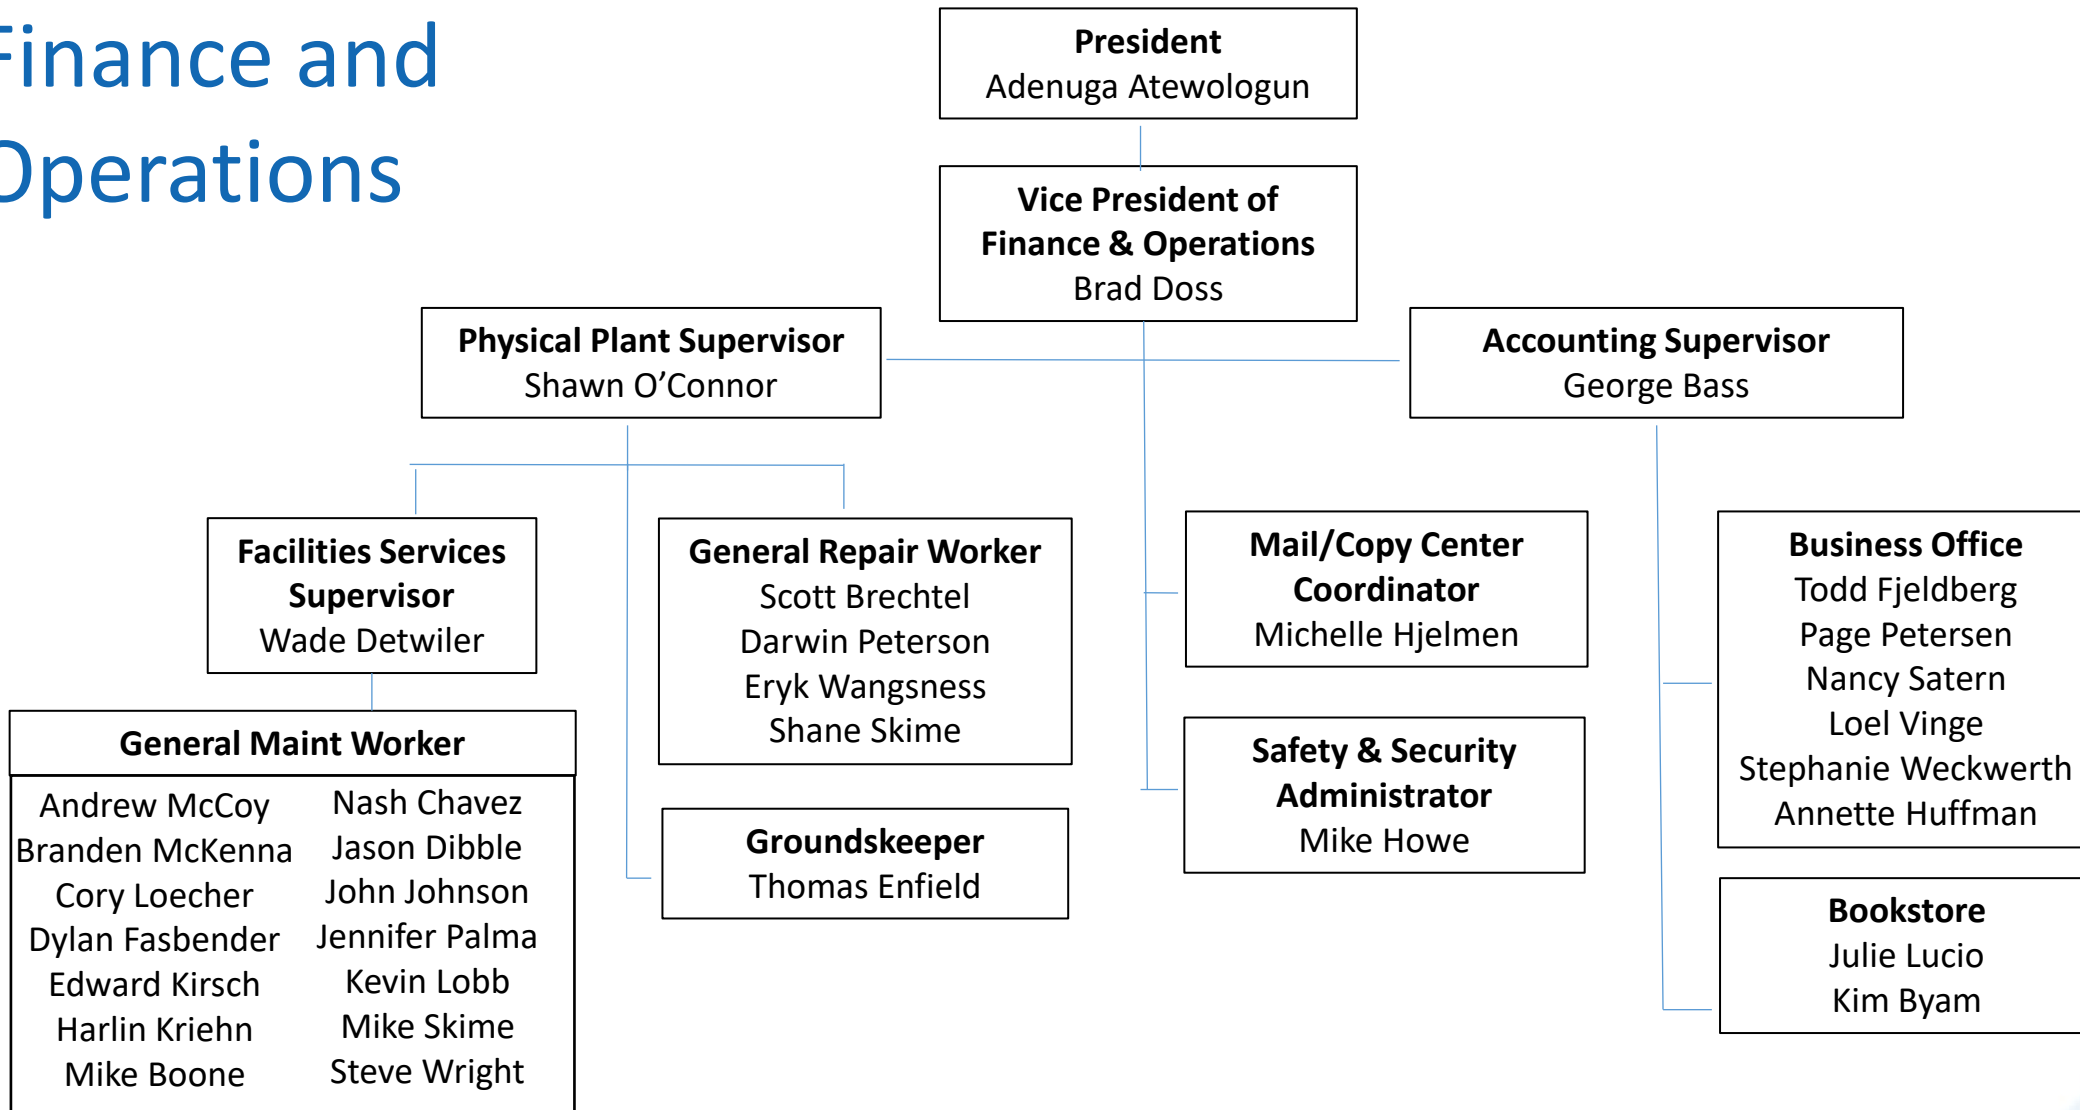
inance and Operations

President
Adenuga Atewologun

Vice President of Finance & Operations
Brad Doss

Physical Plant Supervisor
Shawn O'Connor

Accounting Supervisor
George Bass

Facilities Services Supervisor
Wade Detwiler

General Repair Worker
Scott Brechtel
Darwin Peterson
Eryk Wangsness
Shane Skime

Mail/Copy Center Coordinator
Michelle Hjelmen

Business Office
Todd Fjeldberg
Page Petersen
Nancy Satern
Loel Vinge
Stephanie Weckwerth
Annette Huffman

General Maint Worker

| Andrew McCoy | Nash Chavez |
|---|---|
| Branden McKenna | Jason Dibble |
| Cory Loecher | John Johnson |
| Dylan Fasbender | Jennifer Palma |
| Edward Kirsch | Kevin Lobb |
| Harlin Kriehn | Mike Skime |
| Mike Boone | Steve Wright |

Safety & Security Administrator
Mike Howe

Groundskeeper
Thomas Enfield

Bookstore
Julie Lucio
Kim Byam